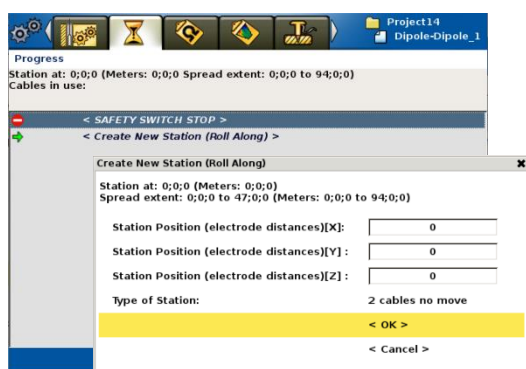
Project14
Dipole-Dipole_1

Progress

Station at: 0;0;0 (Meters: 0;0;0 Spread extent: 0;0;0 to 94;0;0)
Cables in use:

< SAFETY SWITCH STOP >
< Create New Station (Roll Along) >

Create New Station (Roll Along)

Station at: 0;0;0 (Meters: 0;0;0)
Spread extent: 0;0;0 to 47;0;0 (Meters: 0;0;0 to 94;0;0)

| | |
|---|---|
| Station Position (electrode distances)[X]: | 0 |
| Station Position (electrode distances)[Y] : | 0 |
| Station Position (electrode distances)[Z] : | 0 |
| Type of Station: | 2 cables no move |

< OK >

< Cancel >